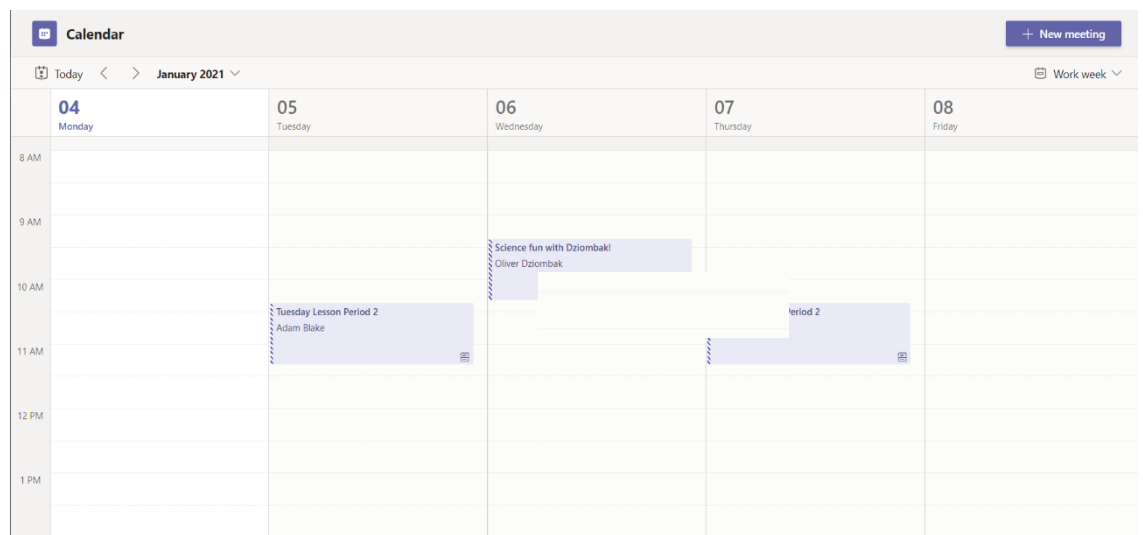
Calendar

+ New meeting

Today < > January 2021

Work week

04
Monday

05
Tuesday

06
Wednesday

07
Thursday

08
Friday

8 AM

9 AM

10 AM

11 AM

12 PM

1 PM

Science fun with Dziombak!
Oliver Dziombak

Tuesday Lesson Period 2
Adam Blake

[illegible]eriod 2